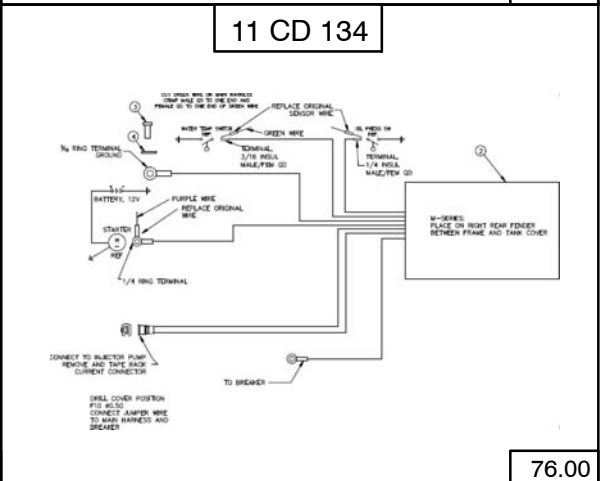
11 CD 134

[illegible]

REPLACE ORIGINAL SENSOR WIRE

WATER TEMP SWITCH

GREEN WIRE

OIL PRESS SW

3

4

⅜ RING TERMINAL GROUND

TERMINAL, 3/16 INSUL MALE/FEM QD

TERMINAL, 1/4 INSUL MALE/FEM QD

2

BATTERY, 12V

PURPLE WIRE

REPLACE ORIGINAL WIRE

STARTER

REF

M-SERIES PLACE ON RIGHT REAR FENDER BETWEEN FRAME AND TANK COVER

1/4 RING TERMINAL

CONNECT TO INJECTOR PUMP REMOVE AND TAPE BACK CURRENT CONNECTOR

TO BREAKER

DRILL COVER POSITION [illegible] CONNECT JUMPER WIRE TO MAIN HARNESS AND BREAKER

76.00